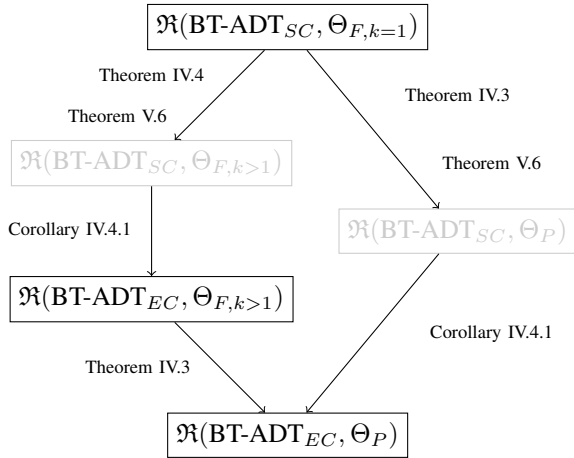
$\mathfrak{R}(\text{BT-ADT}_{SC}, \Theta_{F,k=1})$

Theorem IV.4

Theorem V.6

Theorem IV.3

$\mathfrak{R}(\text{BT-ADT}_{SC}, \Theta_{F,k>1})$

Theorem V.6

Corollary IV.4.1

$\mathfrak{R}(\text{BT-ADT}_{SC}, \Theta_{P})$

$\mathfrak{R}(\text{BT-ADT}_{EC}, \Theta_{F,k>1})$

Corollary IV.4.1

Theorem IV.3

$\mathfrak{R}(\text{BT-ADT}_{EC}, \Theta_{P})$